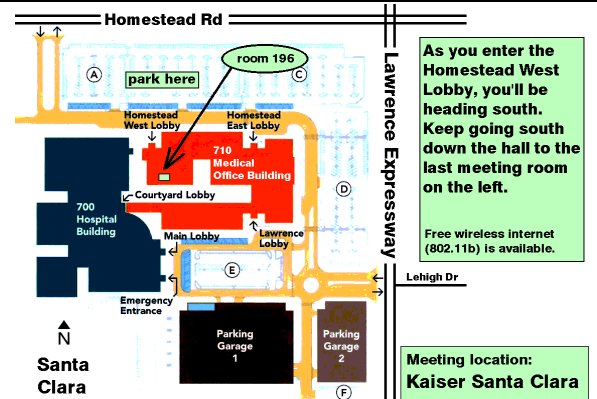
Homestead Rd

room 196

A

park here

C

Homestead West Lobby

Homestead East Lobby

710 Medical Office Building

700 Hospital Building

Courtyard Lobby

D

Main Lobby

Lawrence Lobby

E

Emergency Entrance

N

Parking Garage 1

Parking Garage 2

Santa Clara

F

Lawrence Expressway

Lehigh Dr

As you enter the Homestead West Lobby, you'll be heading south. Keep going south down the hall to the last meeting room on the left.

Free wireless internet (802.11b) is available.

Meeting location:
Kaiser Santa Clara